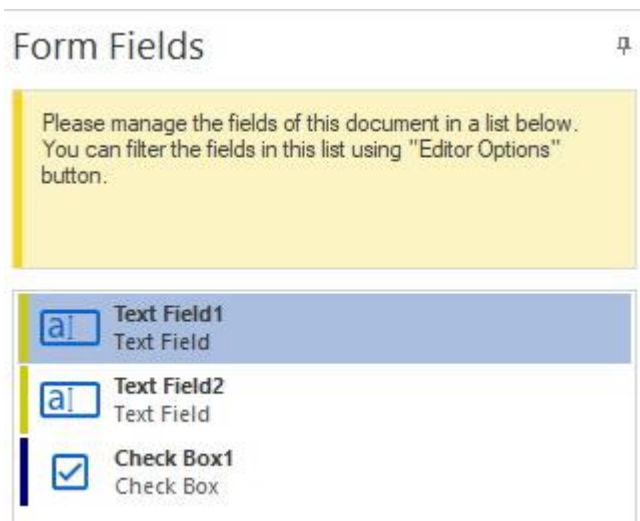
Form Fields

Please manage the fields of this document in a list below. You can filter the fields in this list using "Editor Options" button.

Text Field1
Text Field

Text Field2
Text Field

Check Box1
Check Box